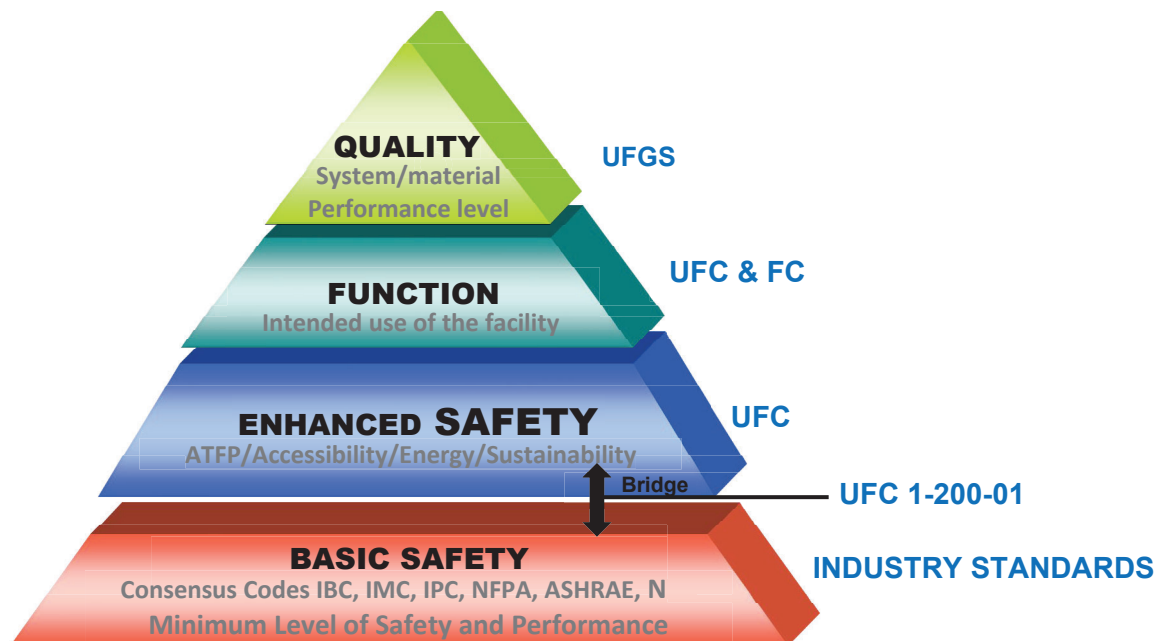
QUALITY
System/material
Performance level

UFGS

FUNCTION
Intended use of the facility

UFC & FC

ENHANCED SAFETY
ATFP/Accessibility/Energy/Sustainability

UFC

Bridge

UFC 1-200-01

BASIC SAFETY
Consensus Codes IBC, IMC, IPC, NFPA, ASHRAE, N
Minimum Level of Safety and Performance

INDUSTRY STANDARDS